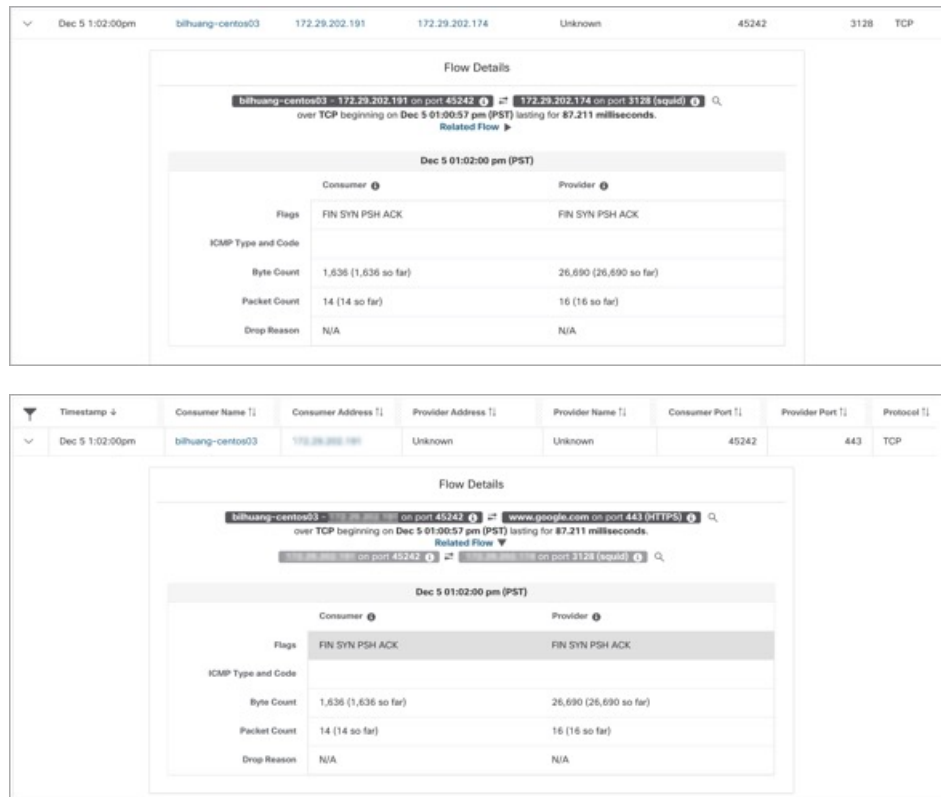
| | Dec 5 1:02:00pm | bilhuang-centos03 | 172.29.202.191 | 172.29.202.174 | Unknown | 45242 | 3128 | TCP |
|---|---|---|---|---|---|---|---|---|

Flow Details

bilhuang-centos03 - 172.29.202.191 on port 45242 ⇄ 172.29.202.174 on port 3128 (squid)
over TCP beginning on Dec 5 01:00:57 pm (PST) lasting for 87.211 milliseconds.
Related Flow ▶

Dec 5 01:02:00 pm (PST)

| | Consumer | Provider |
|---|---|---|
| Flags | FIN SYN PSH ACK | FIN SYN PSH ACK |
| ICMP Type and Code | | |
| Byte Count | 1,636 (1,636 so far) | 26,690 (26,690 so far) |
| Packet Count | 14 (14 so far) | 16 (16 so far) |
| Drop Reason | N/A | N/A |

| | Timestamp ↓ | Consumer Name ⇅ | Consumer Address ⇅ | Provider Address ⇅ | Provider Name ⇅ | Consumer Port ⇅ | Provider Port ⇅ | Protocol ⇅ |
|---|---|---|---|---|---|---|---|---|
| | Dec 5 1:02:00pm | bilhuang-centos03 | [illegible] | Unknown | Unknown | 45242 | 443 | TCP |

Flow Details

bilhuang-centos03 - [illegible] on port 45242 ⇄ www.google.com on port 443 (HTTPS)
over TCP beginning on Dec 5 01:00:57 pm (PST) lasting for 87.211 milliseconds.
Related Flow ▼
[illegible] on port 45242 ⇄ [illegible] on port 3128 (squid)

Dec 5 01:02:00 pm (PST)

| | Consumer | Provider |
|---|---|---|
| Flags | FIN SYN PSH ACK | FIN SYN PSH ACK |
| ICMP Type and Code | | |
| Byte Count | 1,636 (1,636 so far) | 26,690 (26,690 so far) |
| Packet Count | 14 (14 so far) | 16 (16 so far) |
| Drop Reason | N/A | N/A |